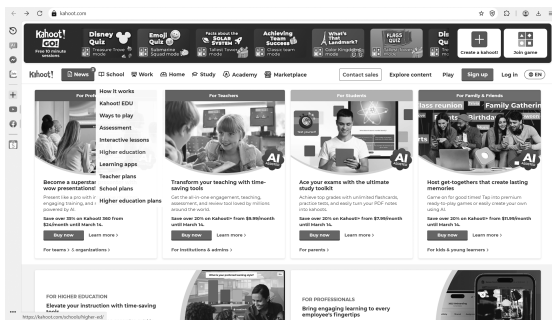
kahoot.com

Kahoot! GO! Play 5-minute sessions
Disney Quiz Treasure Trove mode
Emoji Quiz Submarine Squad mode
Facts about the SOLAR SYSTEM Treasure Trove mode
Achieving Team Success Kahoot Town mode
What's That Landmark? Classic team mode
FLAGS QUIZ Classic team mode
Dis Qu
Create a kahoot!
Join game

Kahoot! News School Work Home Study Academy Marketplace Contact sales Explore content Play Sign up Log in EN

How it works
Kahoot! EDU
Ways to play
Assessment
Interactive lessons
Higher education
Learning apps
Teacher plans
School plans
Higher education plans

Become a superstar wow presentations!
Present like a pro with engaging training and powered by AI.
Save over 35% on Kahoot! 360 from $24/month until March 14.
Buy now Learn more
For teams & organizations >

For Teachers
Transform your teaching with time-saving tools
Get the all-in-one engagement, teaching, assessment, and review tool loved by millions around the world.
Save over 20% on Kahoot!+ from $9.99/month until March 14.
Buy now Learn more
For institutions & admins >

For Students
Ace your exams with the ultimate study toolkit
Achieve top grades with unlimited flashcards, practice tests, and easily turn your PDF notes into kahoots.
Save over 20% on Kahoot!+ from $7.99/month until March 14.
Buy now Learn more
For parents >

For Family & Friends
class reunion Family Gatherin Birthday
Host get-togethers that create lasting memories
Game on for good times! Tap into premium ready-to-play games or easily create your own using AI.
Save over 20% on Kahoot!+ from $11.99/month until March 14.
Buy now Learn more
For kids & young learners >

FOR HIGHER EDUCATION
Elevate your instruction with time-saving tools

What is your preferred learning style?

FOR PROFESSIONALS
Bring engaging learning to every employee's fingertips

https://kahoot.com/schools/higher-ed/